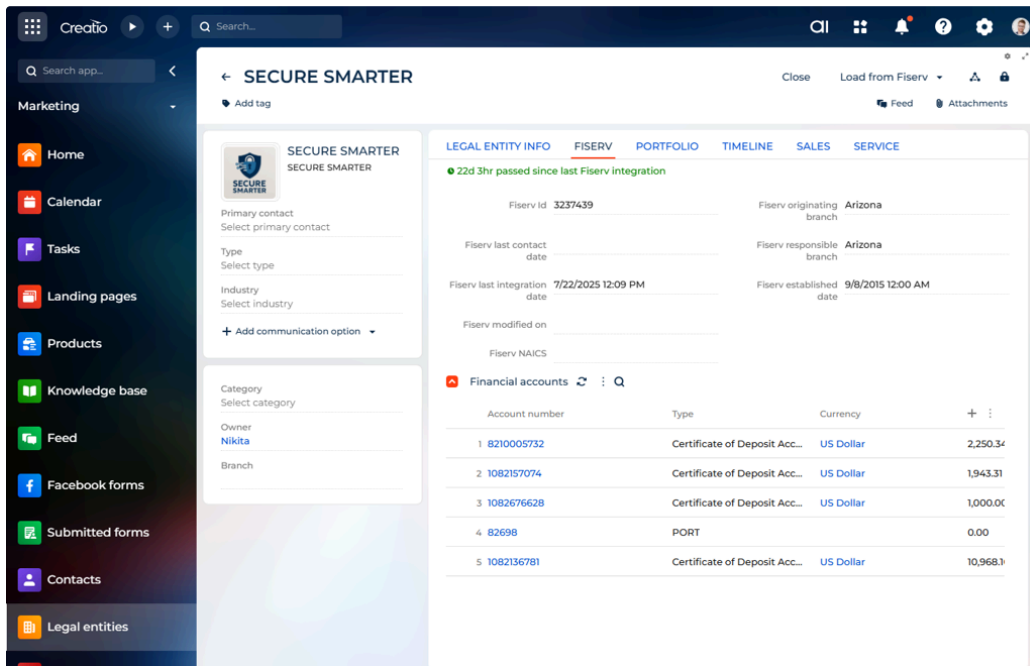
Creatio

Search...

Search app...

Marketing

Home

Calendar

Tasks

Landing pages

Products

Knowledge base

Feed

Facebook forms

Submitted forms

Contacts

Legal entities

← SECURE SMARTER

Add tag

Close

Load from Fiserv

Feed

Attachments

SECURE SMARTER
SECURE SMARTER

SECURE SMARTER

Primary contact
Select primary contact

Type
Select type

Industry
Select industry

+ Add communication option

Category
Select category

Owner
Nikita

Branch

LEGAL ENTITY INFO FISERV PORTFOLIO TIMELINE SALES SERVICE

22d 3hr passed since last Fiserv integration

Fiserv Id 3237439

Fiserv originating branch Arizona

Fiserv last contact date

Fiserv responsible branch Arizona

Fiserv last integration date 7/22/2025 12:09 PM

Fiserv established date 9/8/2015 12:00 AM

Fiserv modified on

Fiserv NAICS

Financial accounts

| | Account number | Type | Currency | |
|---|---|---|---|---|
| 1 | 8210005732 | Certificate of Deposit Acc... | US Dollar | 2,250.3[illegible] |
| 2 | 1082157074 | Certificate of Deposit Acc... | US Dollar | 1,943.31 |
| 3 | 1082676628 | Certificate of Deposit Acc... | US Dollar | 1,000.0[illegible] |
| 4 | 82698 | PORT | | 0.00 |
| 5 | 1082136781 | Certificate of Deposit Acc... | US Dollar | 10,968.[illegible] |